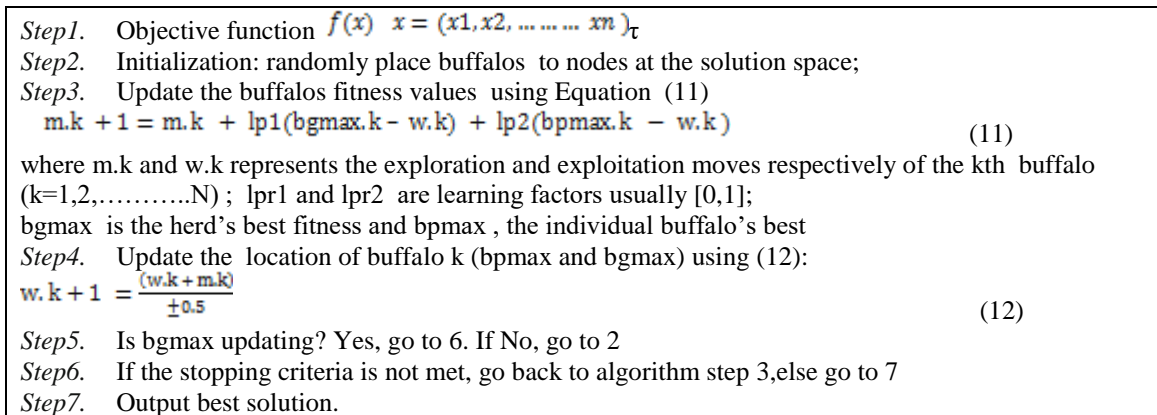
*Step1.* Objective function $f(x)$ $x = (x1, x2, \dots \dots \dots xn)_{\tau}$
*Step2.* Initialization: randomly place buffalos to nodes at the solution space;
*Step3.* Update the buffalos fitness values using Equation (11)
$m.k + 1 = m.k + lp1(bgmax.k - w.k) + lp2(bpmax.k - w.k)$ (11)
where m.k and w.k represents the exploration and exploitation moves respectively of the kth buffalo (k=1,2,………..N) ; lpr1 and lpr2 are learning factors usually [0,1];
bgmax is the herd's best fitness and bpmax , the individual buffalo's best
*Step4.* Update the location of buffalo k (bpmax and bgmax) using (12):
$w.k + 1 = \frac{(w.k + m.k)}{\pm 0.5}$ (12)
*Step5.* Is bgmax updating? Yes, go to 6. If No, go to 2
*Step6.* If the stopping criteria is not met, go back to algorithm step 3,else go to 7
*Step7.* Output best solution.